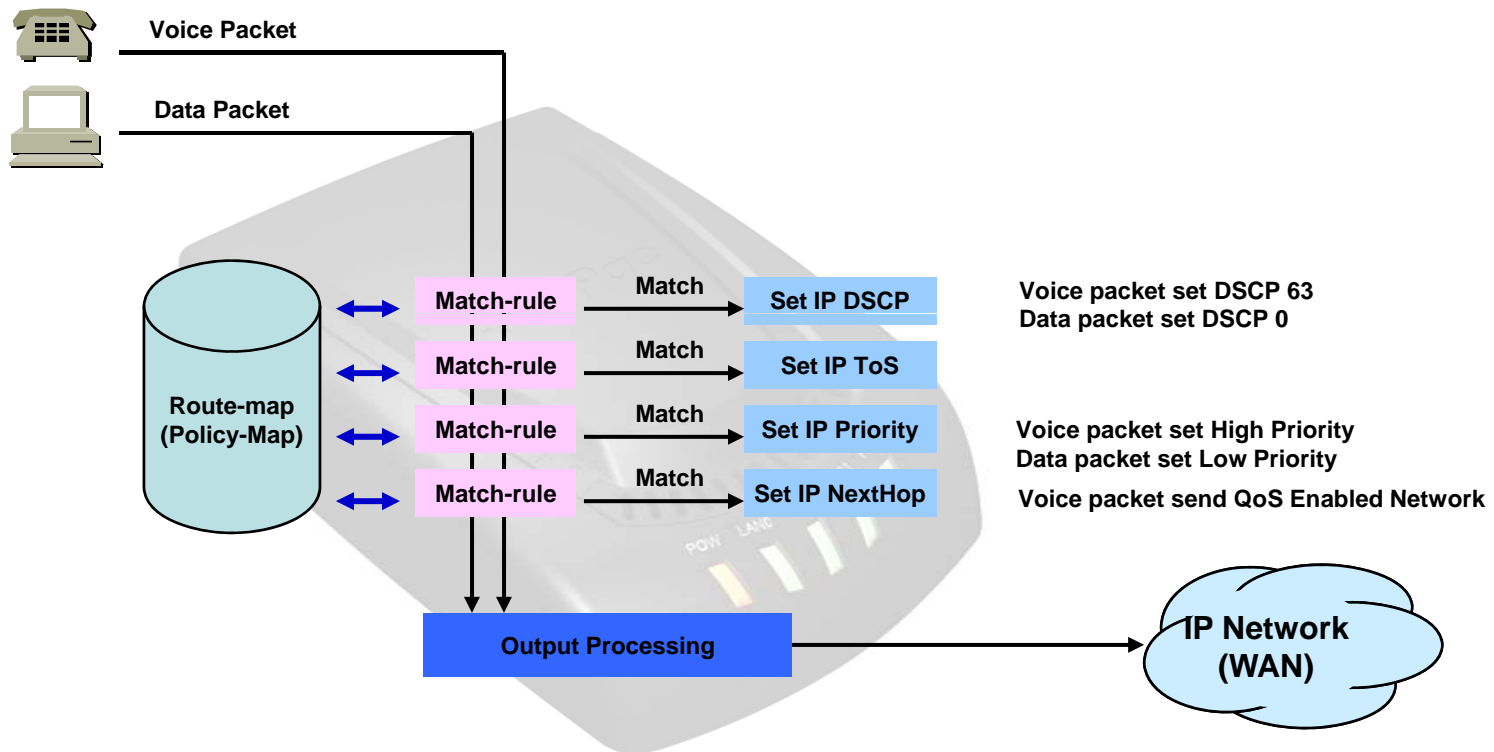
Voice Packet

Data Packet

Route-map (Policy-Map)

Match-rule

Match

Set IP DSCP

Voice packet set DSCP 63
Data packet set DSCP 0

Match-rule

Match

Set IP ToS

Match-rule

Match

Set IP Priority

Voice packet set High Priority
Data packet set Low Priority

Match-rule

Match

Set IP NextHop

Voice packet send QoS Enabled Network

POW LAN

Output Processing

IP Network (WAN)